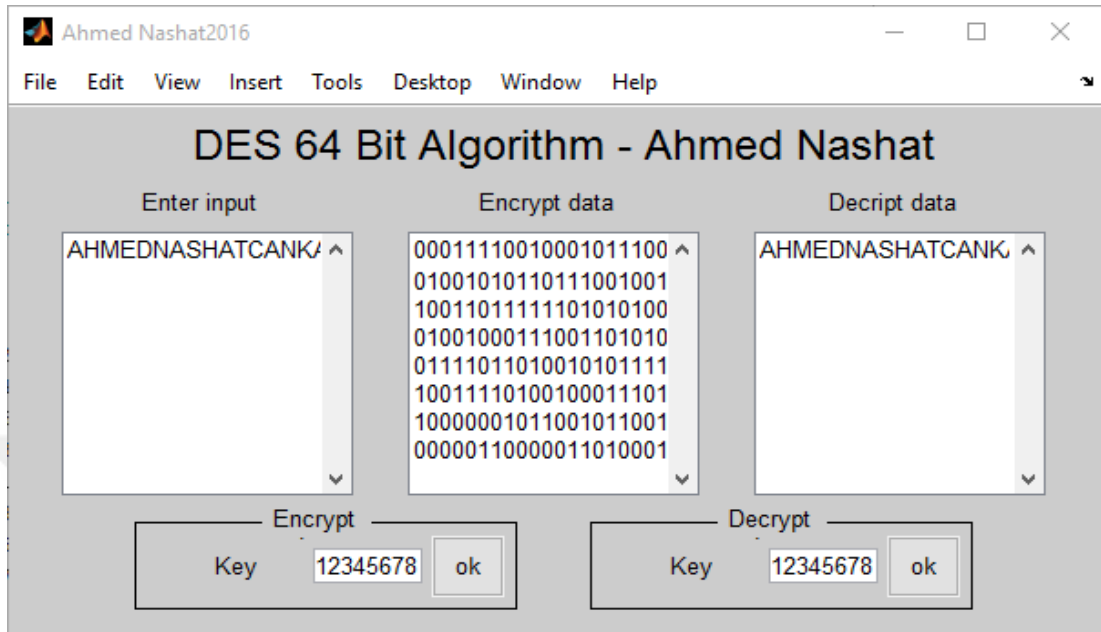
Ahmed Nashat2016

File Edit View Insert Tools Desktop Window Help

DES 64 Bit Algorithm - Ahmed Nashat

Enter input

AHMEDNASHATCANK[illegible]

Encrypt data

0001111001000101110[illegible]
010010101101110010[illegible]
100110111111010101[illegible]
010010001110011010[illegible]
011110110100101011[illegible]
100111101001000111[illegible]
100000010110010110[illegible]
000001100000110100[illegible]

Decript data

AHMEDNASHATCANK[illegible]

Encrypt

Key 12345678 ok

Decrypt

Key 12345678 ok